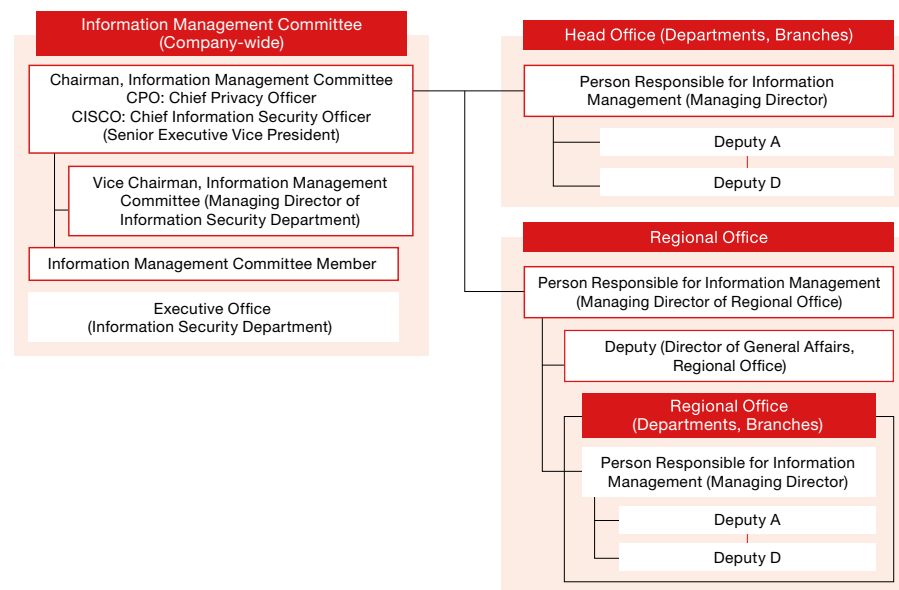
Information Management Committee
(Company-wide)

Chairman, Information Management Committee
CPO: Chief Privacy Officer
CISCO: Chief Information Security Officer
(Senior Executive Vice President)

Vice Chairman, Information Management Committee (Managing Director of Information Security Department)

Information Management Committee Member

Executive Office
(Information Security Department)

Head Office (Departments, Branches)

Person Responsible for Information Management (Managing Director)

Deputy A

Deputy D

Regional Office

Person Responsible for Information Management (Managing Director of Regional Office)

Deputy (Director of General Affairs, Regional Office)

Regional Office
(Departments, Branches)

Person Responsible for Information Management (Managing Director)

Deputy A

Deputy D